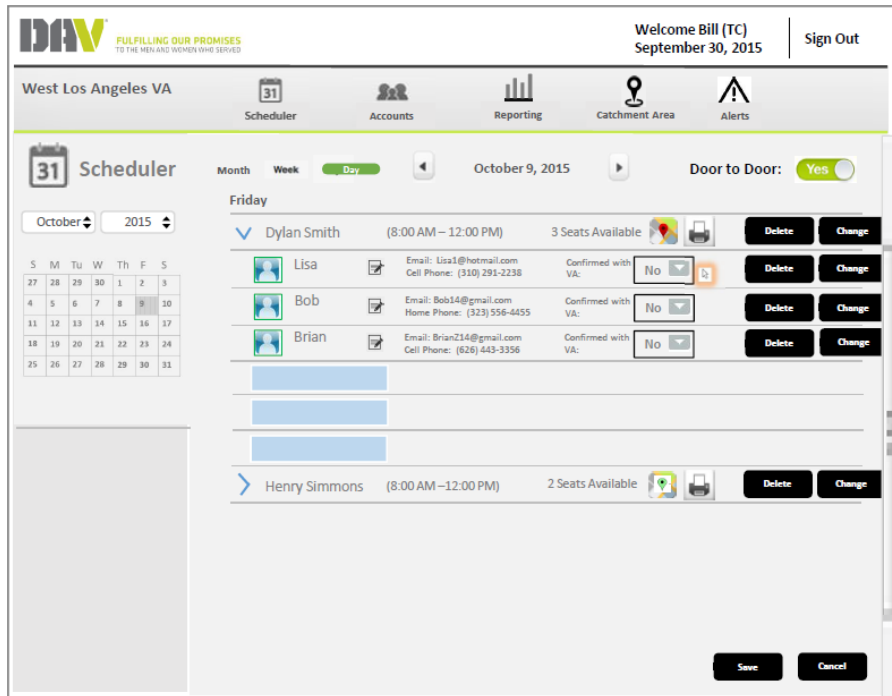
DAV FULFILLING OUR PROMISES TO THE MEN AND WOMEN WHO SERVED

Welcome Bill (TC)
September 30, 2015

Sign Out

West Los Angeles VA

31 Scheduler | Accounts | Reporting | Catchment Area | Alerts

31 Scheduler

Month Week Day

October 9, 2015

Door to Door: Yes

October 2015

| S | M | Tu | W | Th | F | S |
|---|---|---|---|---|---|---|
| 27 | 28 | 29 | 30 | 1 | 2 | 3 |
| 4 | 5 | 6 | 7 | 8 | 9 | 10 |
| 11 | 12 | 13 | 14 | 15 | 16 | 17 |
| 18 | 19 | 20 | 21 | 22 | 23 | 24 |
| 25 | 26 | 27 | 28 | 29 | 30 | 31 |

Friday

Dylan Smith (8:00 AM – 12:00 PM) 3 Seats Available Delete Change

Lisa Email: Lisa1@hotmail.com Cell Phone: (310) 291-2238 Confirmed with VA: No Delete Change

Bob Email: Bob14@gmail.com Home Phone: (323) 556-4455 Confirmed with VA: No Delete Change

Brian Email: BrianZ14@gmail.com Cell Phone: (626) 443-3356 Confirmed with VA: No Delete Change

Henry Simmons (8:00 AM –12:00 PM) 2 Seats Available Delete Change

Save Cancel